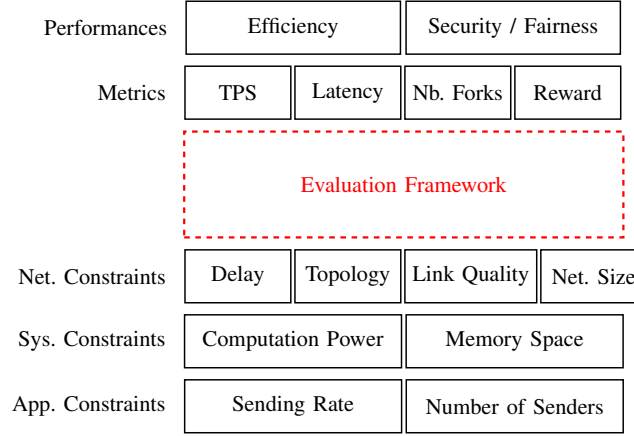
Performances
Efficiency
Security / Fairness

Metrics
TPS
Latency
Nb. Forks
Reward

Evaluation Framework

Net. Constraints
Delay
Topology
Link Quality
Net. Size

Sys. Constraints
Computation Power
Memory Space

App. Constraints
Sending Rate
Number of Senders